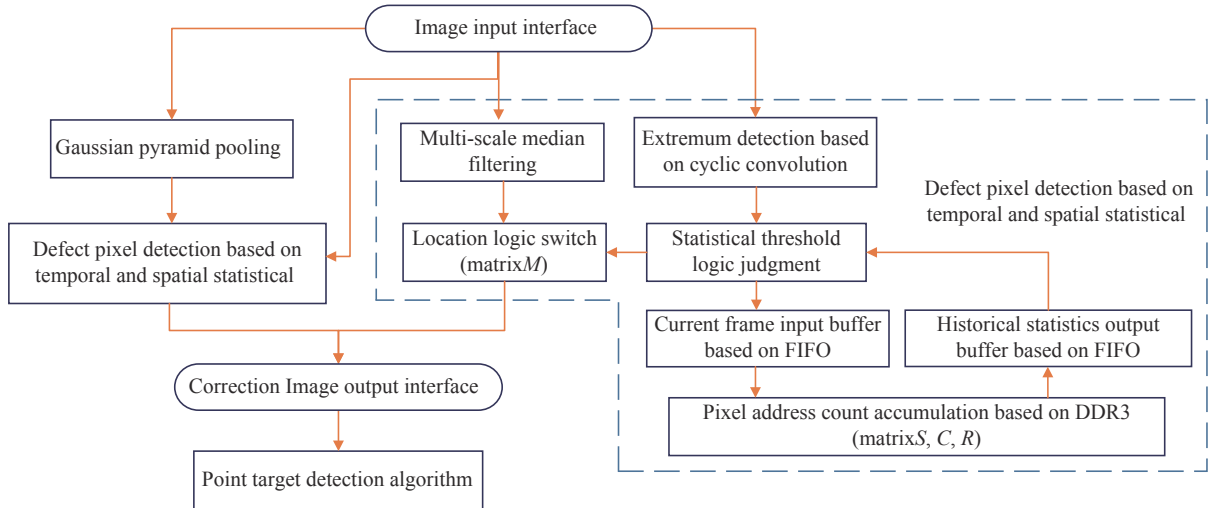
Image input interface

Gaussian pyramid pooling

Multi-scale median filtering

Extremum detection based on cyclic convolution

Defect pixel detection based on temporal and spatial statistical

Defect pixel detection based on temporal and spatial statistical

Location logic switch (matrix$M$)

Statistical threshold logic judgment

Current frame input buffer based on FIFO

Historical statistics output buffer based on FIFO

Pixel address count accumulation based on DDR3 (matrix$S$, $C$, $R$)

Correction Image output interface

Point target detection algorithm